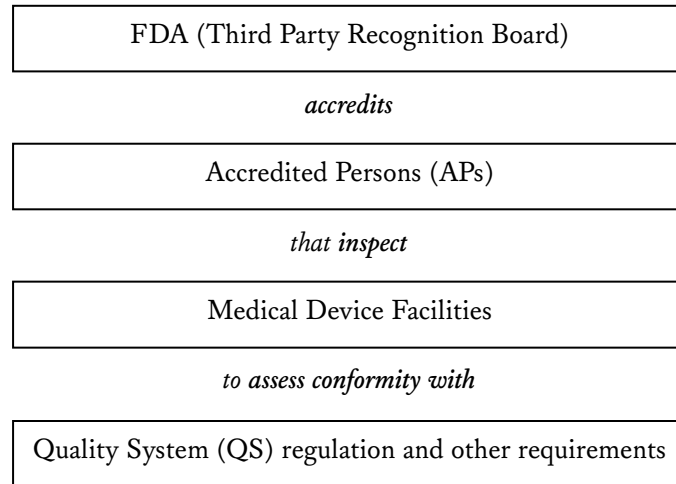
FDA (Third Party Recognition Board)

*accredits*

Accredited Persons (APs)

*that inspect*

Medical Device Facilities

*to assess conformity with*

Quality System (QS) regulation and other requirements